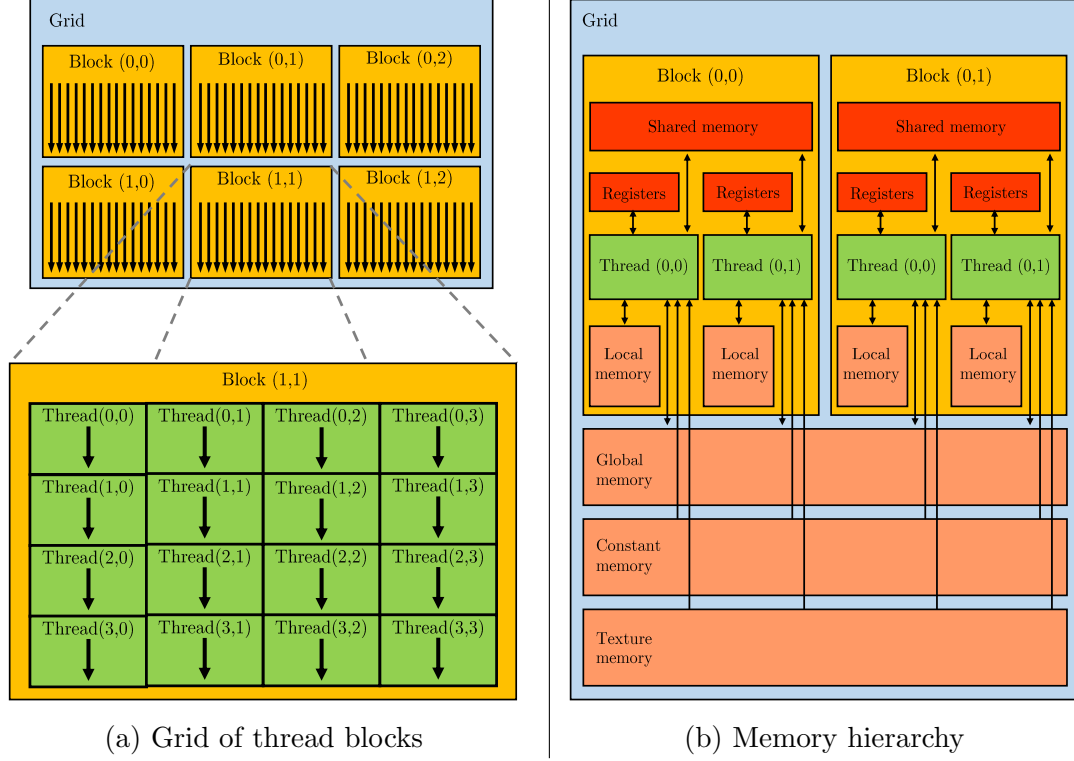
Grid

Block (0,0) Block (0,1) Block (0,2)

Block (1,0) Block (1,1) Block (1,2)

Block (1,1)

| Thread(0,0) | Thread(0,1) | Thread(0,2) | Thread(0,3) |
|---|---|---|---|
| Thread(1,0) | Thread(1,1) | Thread(1,2) | Thread(1,3) |
| Thread(2,0) | Thread(2,1) | Thread(2,2) | Thread(2,3) |
| Thread(3,0) | Thread(3,1) | Thread(3,2) | Thread(3,3) |

(a) Grid of thread blocks

Grid

Block (0,0)

Shared memory

Registers Registers

Thread (0,0) Thread (0,1)

Local memory Local memory

Block (0,1)

Shared memory

Registers Registers

Thread (0,0) Thread (0,1)

Local memory Local memory

Global memory

Constant memory

Texture memory

(b) Memory hierarchy